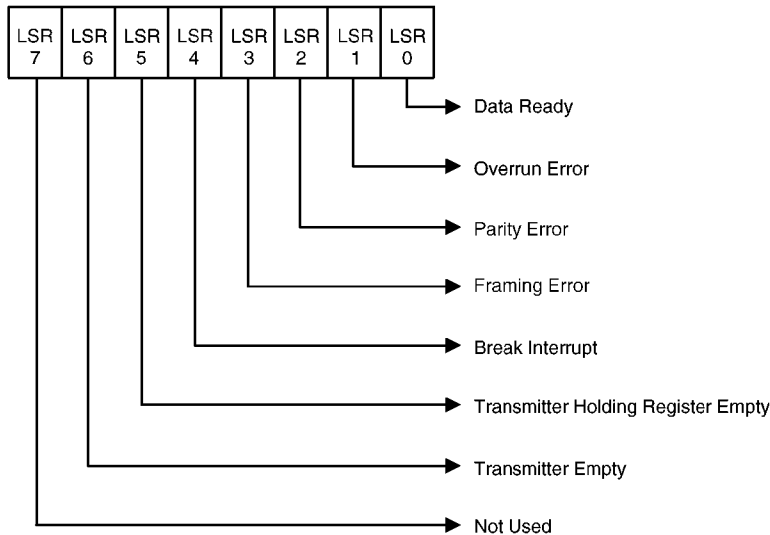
| LSR 7 | LSR 6 | LSR 5 | LSR 4 | LSR 3 | LSR 2 | LSR 1 | LSR 0 |
|---|---|---|---|---|---|---|---|

Data Ready
Overrun Error
Parity Error
Framing Error
Break Interrupt
Transmitter Holding Register Empty
Transmitter Empty
Not Used